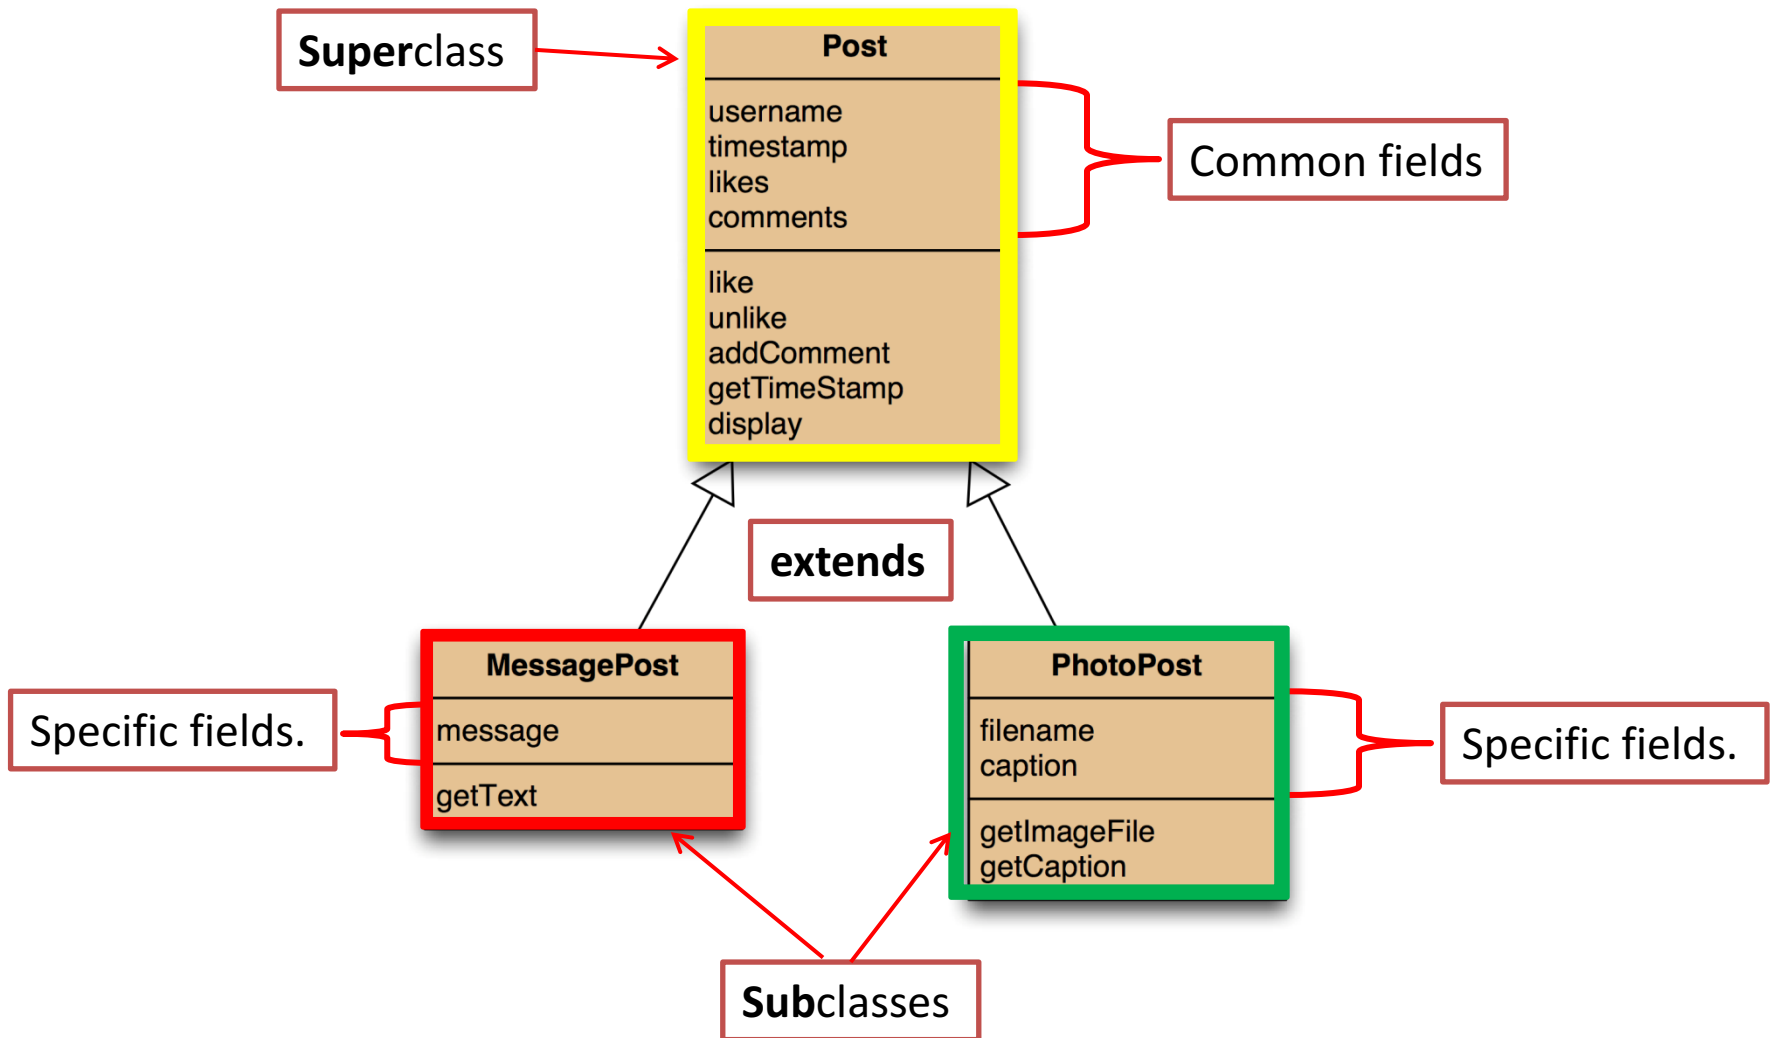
Superclass

Post

username
timestamp
likes
comments

like
unlike
addComment
getTimeStamp
display

Common fields

extends

Specific fields.

MessagePost

message

getText

PhotoPost

filename
caption

getImageFile
getCaption

Specific fields.

Subclasses